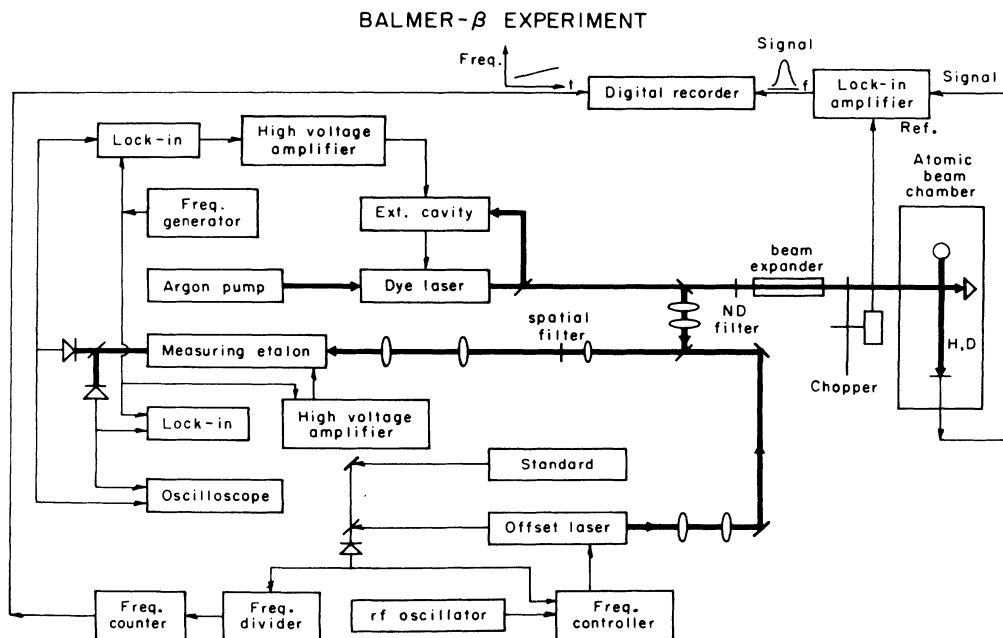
BALMER-$\beta$ EXPERIMENT

Freq.

t

Digital recorder

Signal

f

Lock-in amplifier

Signal

Ref.

Lock-in

High voltage amplifier

Freq. generator

Ext. cavity

Atomic beam chamber

Argon pump

Dye laser

beam expander

spatial filter

ND filter

Measuring etalon

H,D

Chopper

Lock-in

High voltage amplifier

Standard

Oscilloscope

Offset laser

Freq. counter

Freq. divider

rf oscillator

Freq. controller